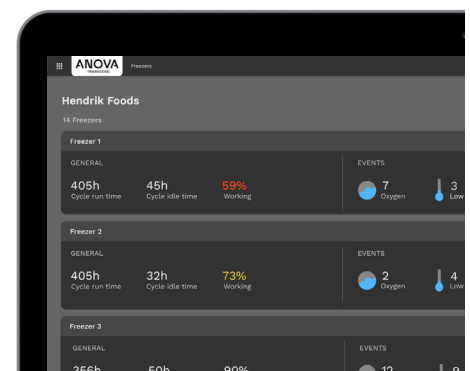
ANOVA
TRANSCEND

Freezers

Hendrik Foods

14 Freezers

Freezer 1

GENERAL

405h
Cycle run time

45h
Cycle idle time

59%
Working

EVENTS

7
Oxygen

3
Low

Freezer 2

GENERAL

405h
Cycle run time

32h
Cycle idle time

73%
Working

EVENTS

2
Oxygen

4
Low

Freezer 3

GENERAL

EVENTS

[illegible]